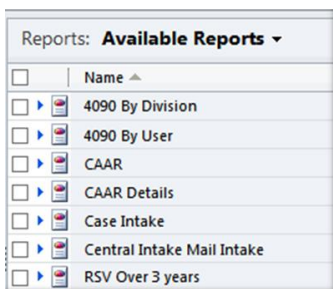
Reports: **Available Reports** ▾

| | Name ▲ |
|---|---|
| | 4090 By Division |
| | 4090 By User |
| | CAAR |
| | CAAR Details |
| | Case Intake |
| | Central Intake Mail Intake |
| | RSV Over 3 years |